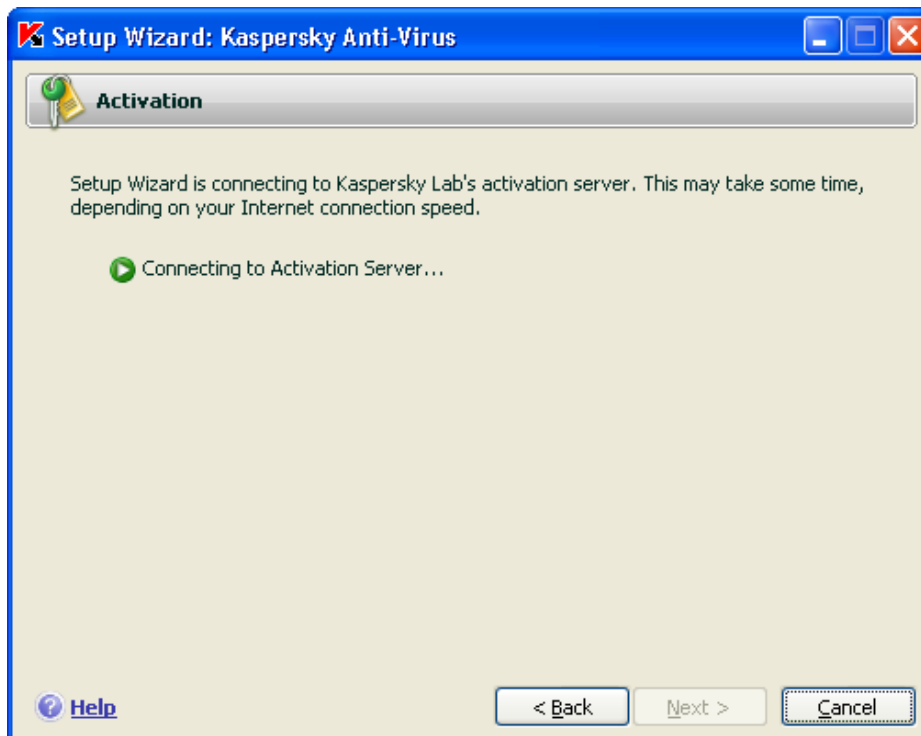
Setup Wizard: Kaspersky Anti-Virus

Activation

Setup Wizard is connecting to Kaspersky Lab's activation server. This may take some time, depending on your Internet connection speed.

Connecting to Activation Server...

Help

< Back

Next >

Cancel